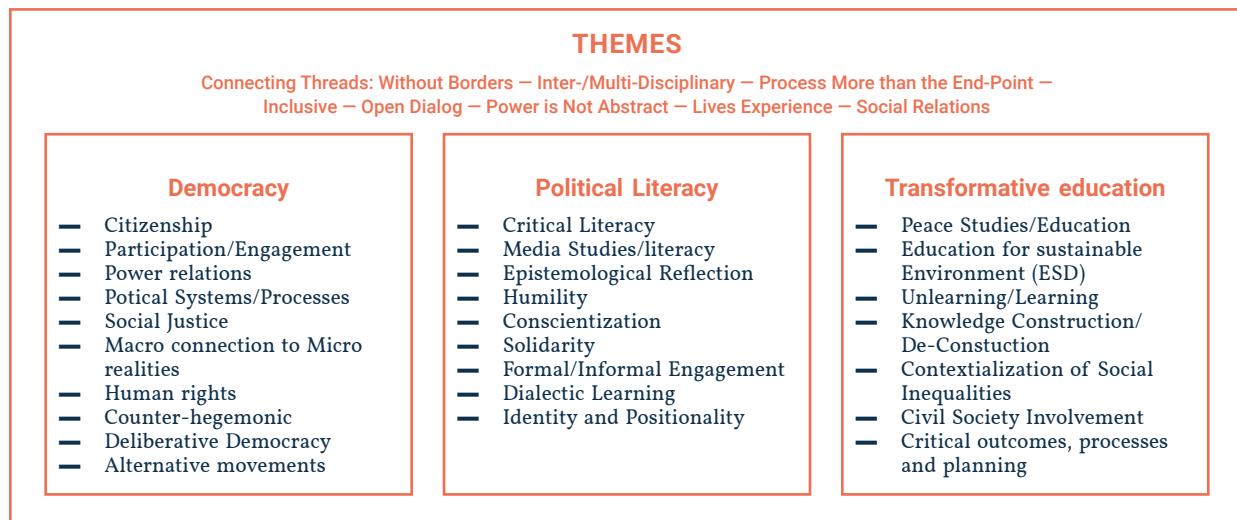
THEMES

Connecting Threads: Without Borders — Inter-/Multi-Disciplinary — Process More than the End-Point — Inclusive — Open Dialog — Power is Not Abstract — Lives Experience — Social Relations

Democracy

— Citizenship
— Participation/Engagement
— Power relations
— Potical Systems/Processes
— Social Justice
— Macro connection to Micro realities
— Human rights
— Counter-hegemonic
— Deliberative Democracy
— Alternative movements

Political Literacy

— Critical Literacy
— Media Studies/literacy
— Epistemological Reflection
— Humility
— Conscientization
— Solidarity
— Formal/Informal Engagement
— Dialectic Learning
— Identity and Positionality

Transformative education

— Peace Studies/Education
— Education for sustainable Environment (ESD)
— Unlearning/Learning
— Knowledge Construction/ De-Constuction
— Contextialization of Social Inequalities
— Civil Society Involvement
— Critical outcomes, processes and planning